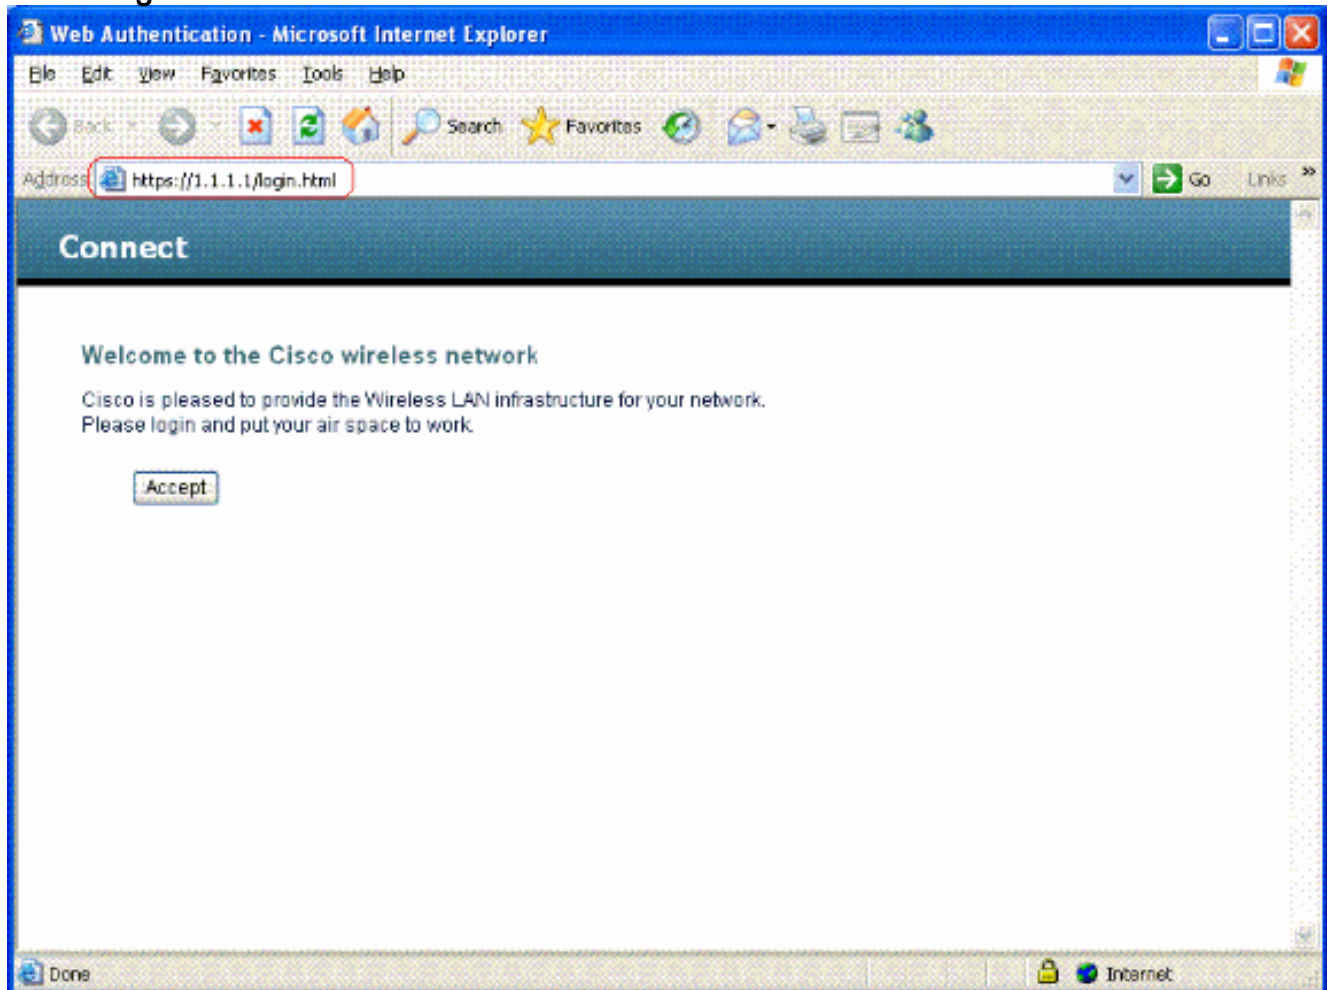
Web Authentication - Microsoft Internet Explorer

File Edit View Favorites Tools Help

Back Search Favorites

Address https://1.1.1.1/login.html Go Links »

Connect

Welcome to the Cisco wireless network

Cisco is pleased to provide the Wireless LAN infrastructure for your network. Please login and put your air space to work.

Accept

Done Internet